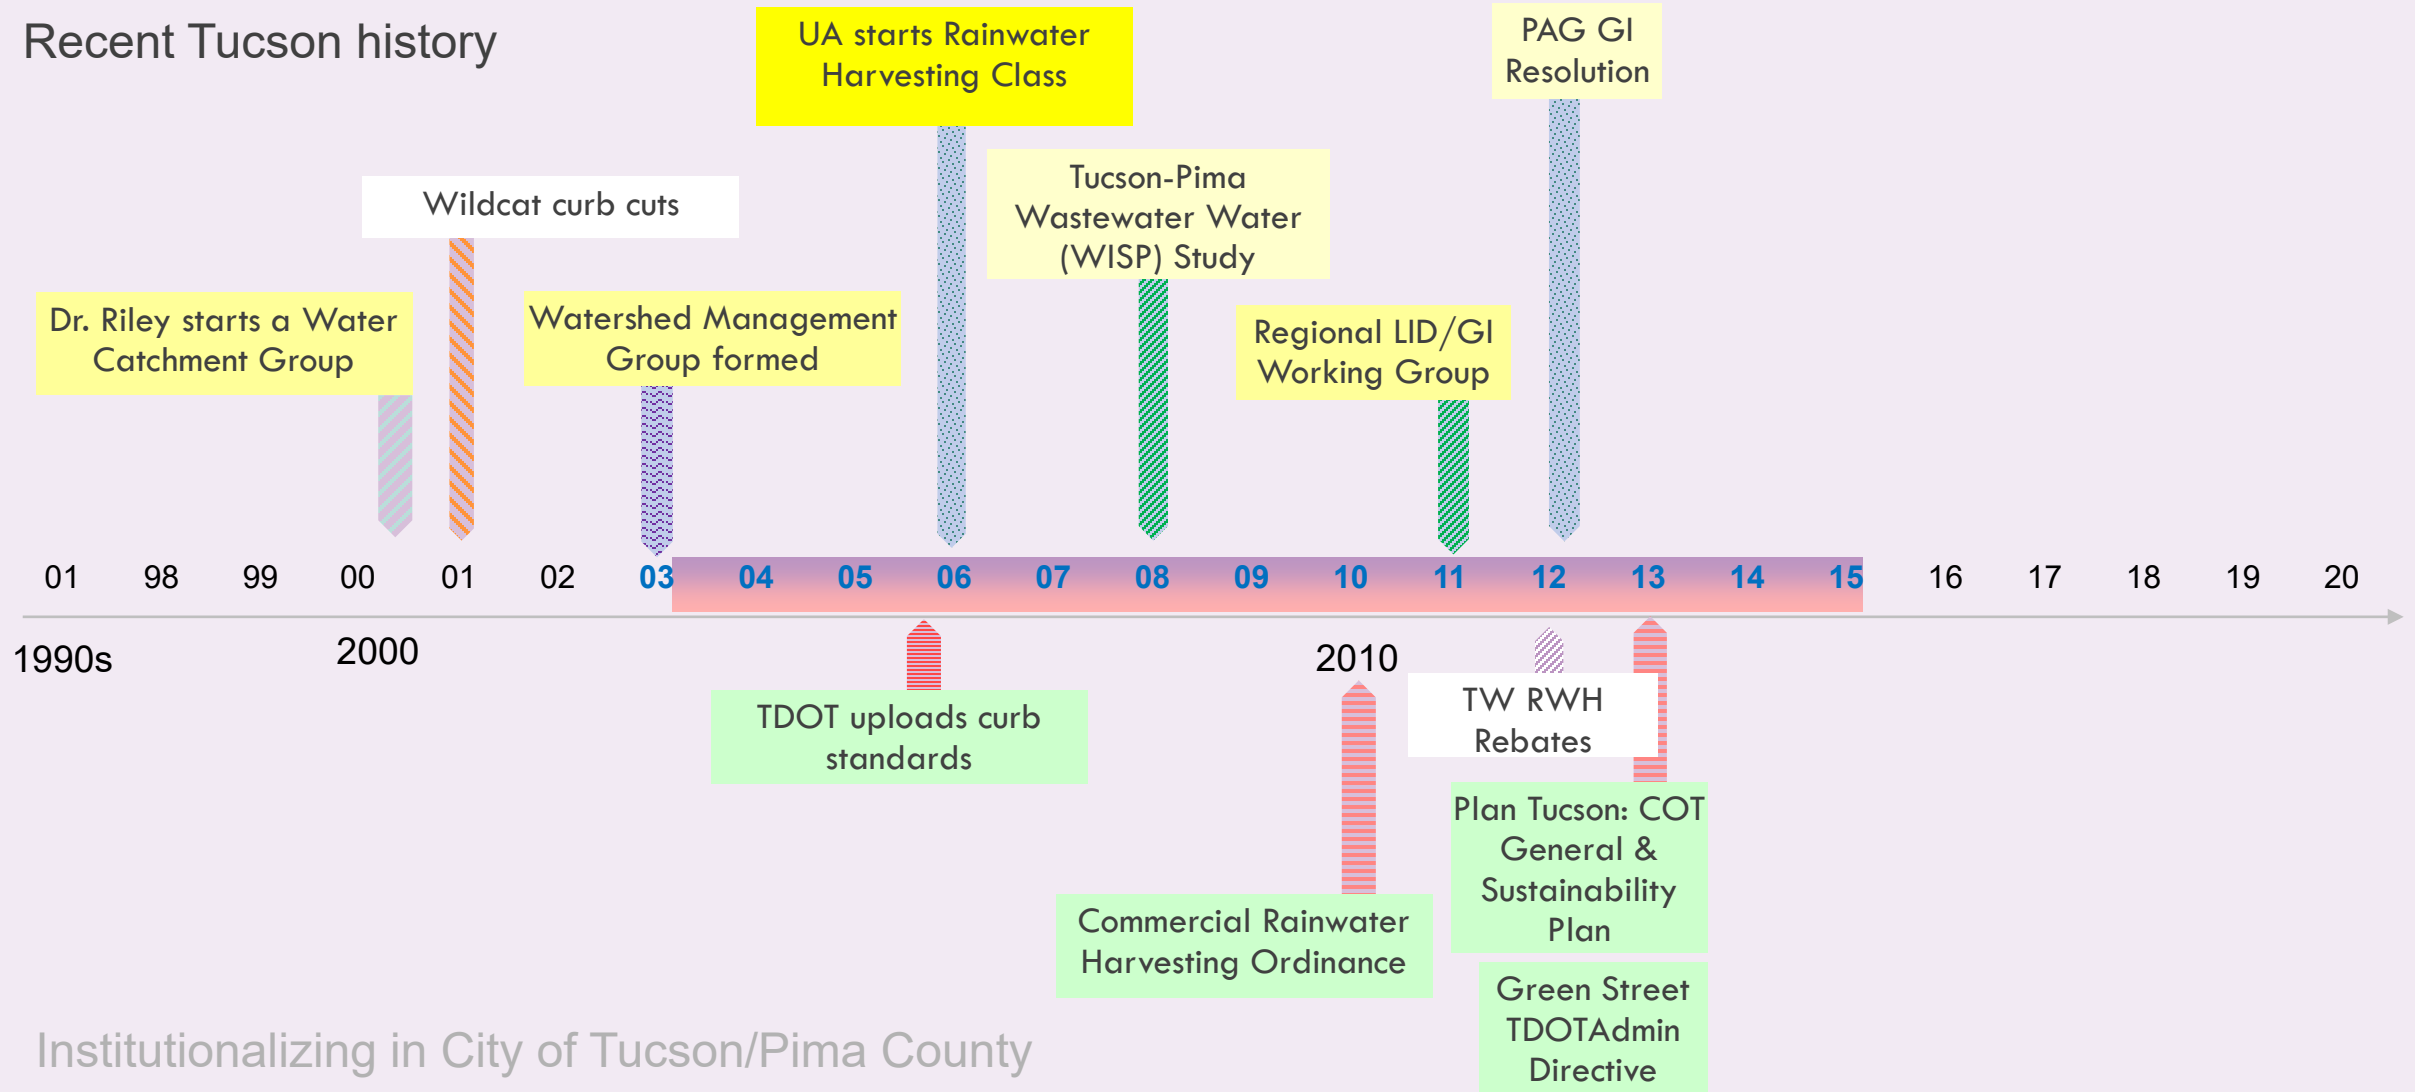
Recent Tucson history

UA starts Rainwater Harvesting Class

PAG GI Resolution

Wildcat curb cuts

Tucson-Pima Wastewater Water (WISP) Study

Dr. Riley starts a Water Catchment Group

Watershed Management Group formed

Regional LID/GI Working Group

01 98 99 00 01 02 03 04 05 06 07 08 09 10 11 12 13 14 15 16 17 18 19 20

1990s

2000

2010

TDOT uploads curb standards

TW RWH Rebates

Plan Tucson: COT General & Sustainability Plan

Commercial Rainwater Harvesting Ordinance

Green Street TDOTAdmin Directive

Institutionalizing in City of Tucson/Pima County